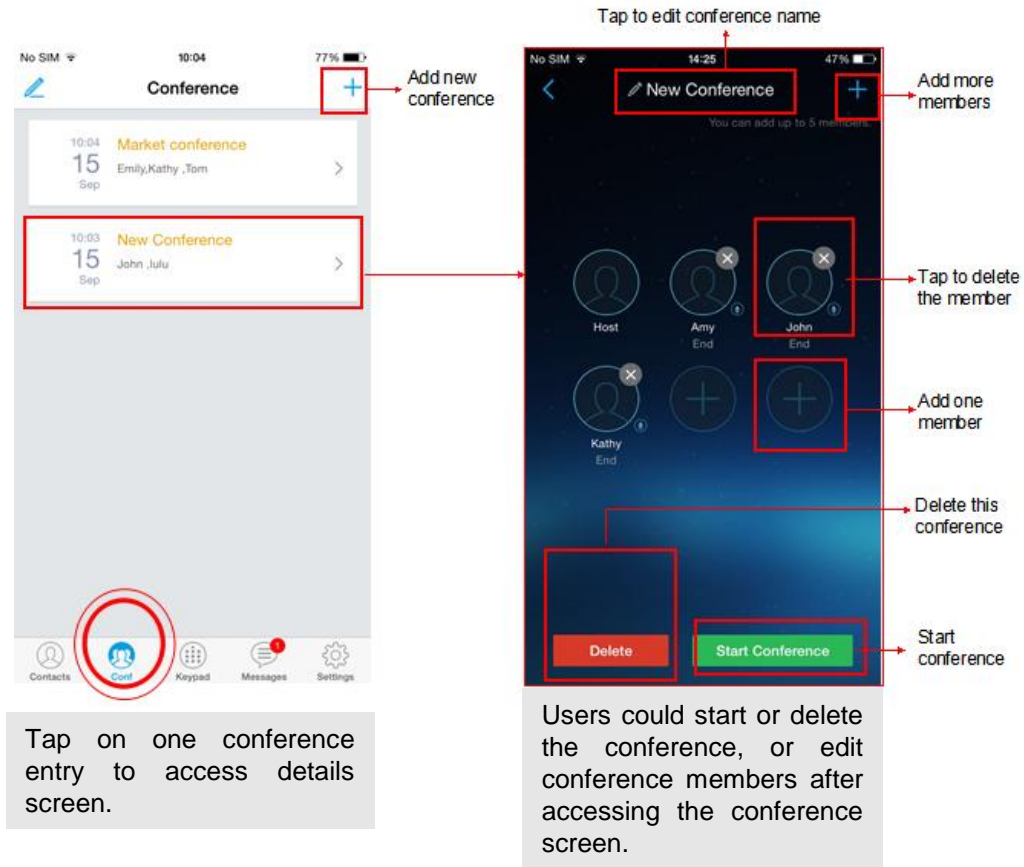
No SIM
10:04
77%
Conference
Add new conference
10:04
15
Sep
Market conference
Emily,Kathy ,Tom
10:03
15
Sep
New Conference
John ,lulu
Contacts
Conf
Keypad
1
Messages
Settings

Tap on one conference entry to access details screen.

Tap to edit conference name
No SIM
14:25
47%
New Conference
Add more members
You can add up to 5 members.
Host
Amy
End
John
End
Tap to delete the member
Kathy
End
Add one member
Delete this conference
Delete
Start Conference
Start conference

Users could start or delete the conference, or edit conference members after accessing the conference screen.